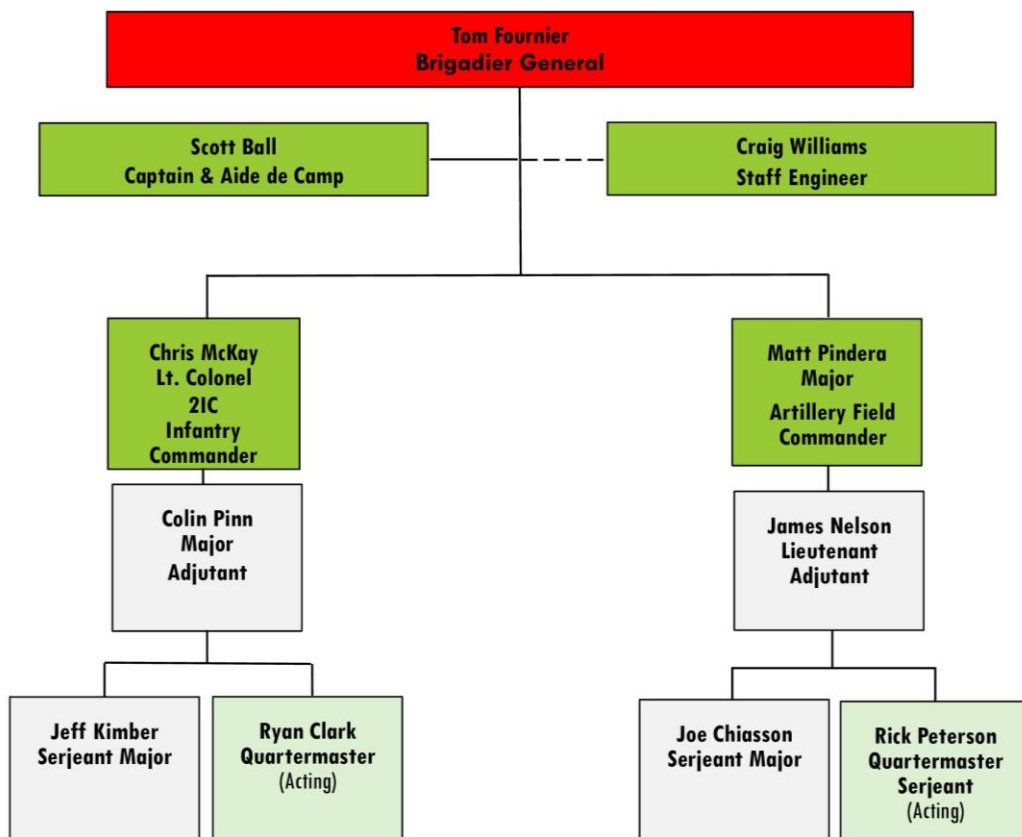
Tom Fournier
Brigadier General

Scott Ball
Captain & Aide de Camp

Craig Williams
Staff Engineer

Chris McKay
Lt. Colonel
2IC
Infantry
Commander

Colin Pinn
Major
Adjutant

Jeff Kimber
Serjeant Major

Ryan Clark
Quartermaster
(Acting)

Matt Pindera
Major
Artillery Field
Commander

James Nelson
Lieutenant
Adjutant

Joe Chiasson
Serjeant Major

Rick Peterson
Quartermaster
Serjeant
(Acting)